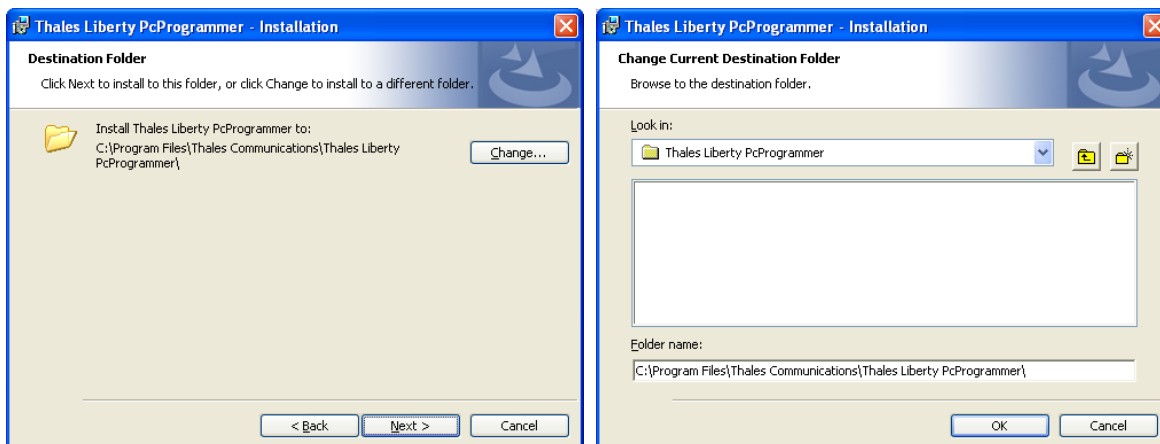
Thales Liberty PcProgrammer - Installation

Destination Folder

Click Next to install to this folder, or click Change to install to a different folder.

Install Thales Liberty PcProgrammer to:
C:\Program Files\Thales Communications\Thales Liberty PcProgrammer\

Change...

< Back

Next >

Cancel

Thales Liberty PcProgrammer - Installation

Change Current Destination Folder

Browse to the destination folder.

Look in:

Thales Liberty PcProgrammer

Folder name:

C:\Program Files\Thales Communications\Thales Liberty PcProgrammer\

OK

Cancel